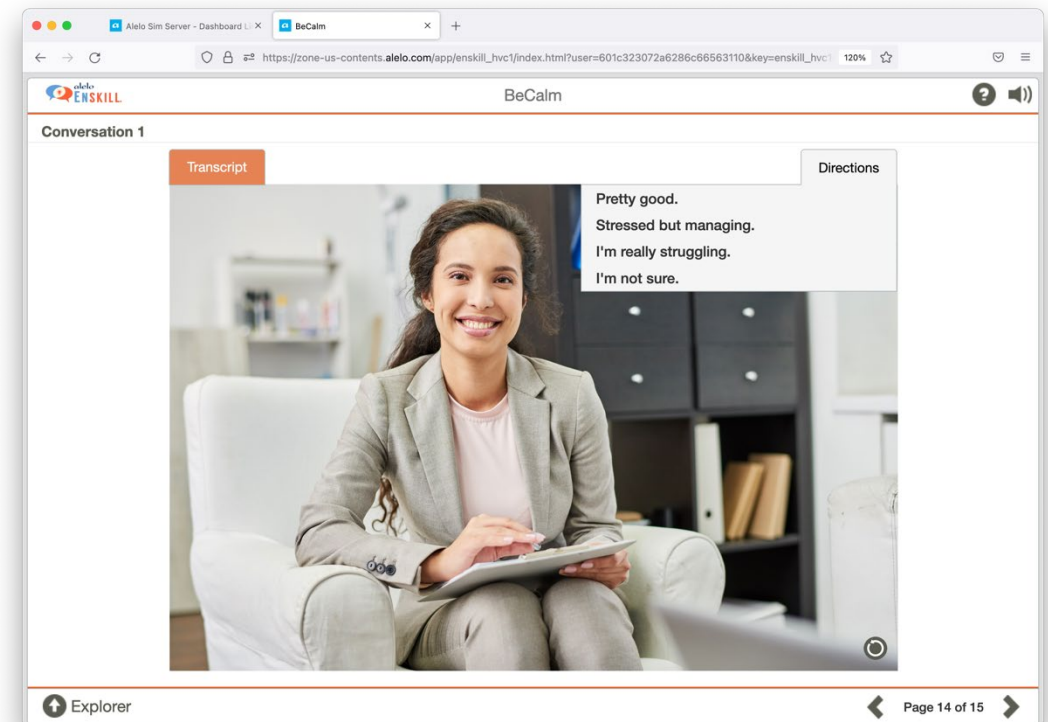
Alelo Sim Server - Dashboard Li ×
BeCalm ×
+

https://zone-us-contents.alelo.com/app/enskill_hvc1/index.html?user=601c323072a6286c66563110&key=enskill_hvc1
120%

alelo ENSKILL
BeCalm

Conversation 1

Transcript
Directions

Pretty good.
Stressed but managing.
I'm really struggling.
I'm not sure.

Explorer
Page 14 of 15